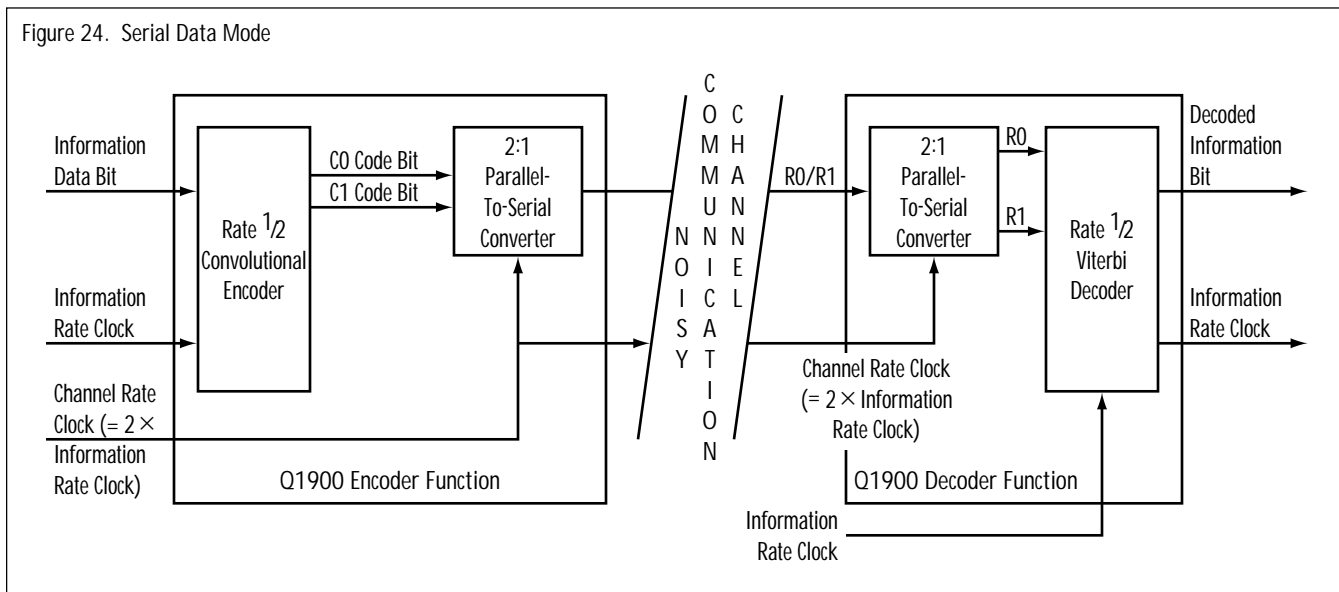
Figure 24. Serial Data Mode

Information Data Bit

Rate $^1/_2$ Convolutional Encoder

C0 Code Bit

C1 Code Bit

2:1 Parallel-To-Serial Converter

Information Rate Clock

Channel Rate Clock (= 2 × Information Rate Clock)

Q1900 Encoder Function

NOISY COMMUNICATION CHANNEL

R0/R1

2:1 Parallel-To-Serial Converter

R0

R1

Rate $^1/_2$ Viterbi Decoder

Decoded Information Bit

Information Rate Clock

Channel Rate Clock (= 2 × Information Rate Clock)

Q1900 Decoder Function

Information Rate Clock